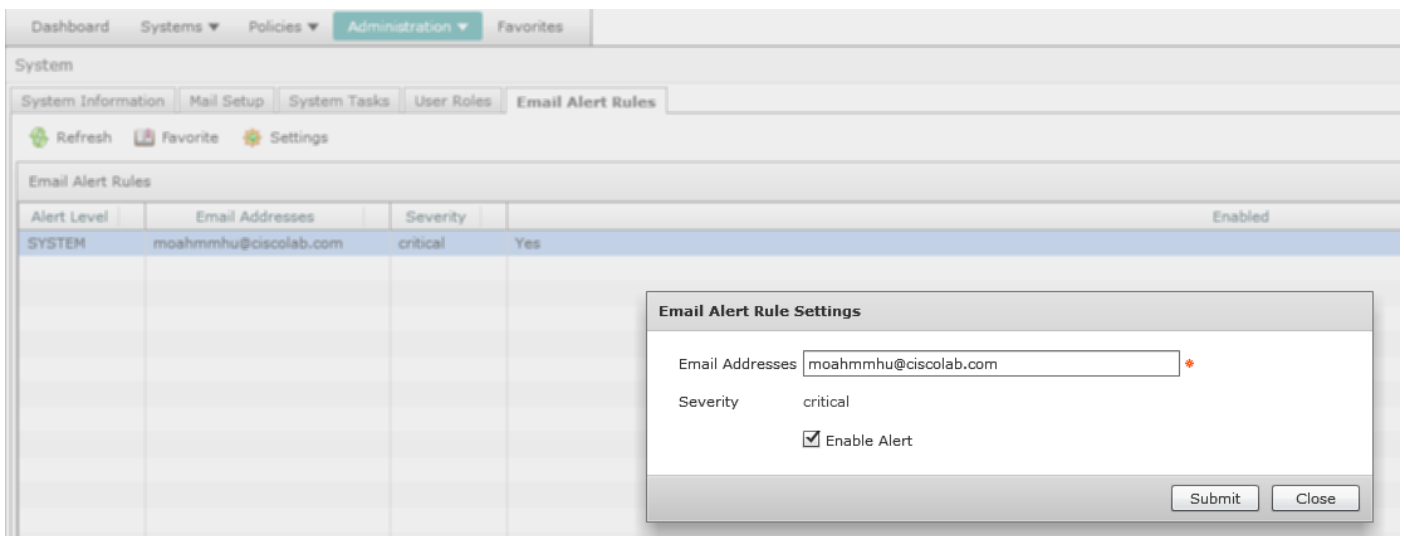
Dashboard Systems ▼ Policies ▼ Administration ▼ Favorites

System

System Information | Mail Setup | System Tasks | User Roles | Email Alert Rules

Refresh Favorite Settings

Email Alert Rules

| Alert Level | Email Addresses | Severity | Enabled |
|---|---|---|---|
| SYSTEM | moahmmhu@ciscolab.com | critical | Yes |

Email Alert Rule Settings

Email Addresses moahmmhu@ciscolab.com *

Severity critical

Enable Alert

Submit Close